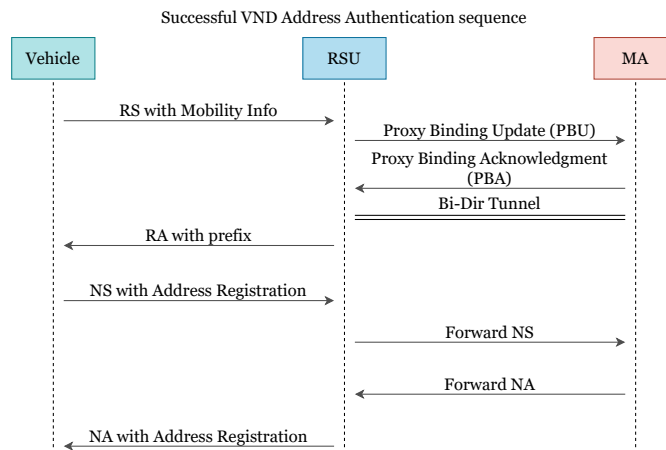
Successful VND Address Authentication sequence

Vehicle

RSU

MA

RS with Mobility Info

Proxy Binding Update (PBU)

Proxy Binding Acknowledgment (PBA)

Bi-Dir Tunnel

RA with prefix

NS with Address Registration

Forward NS

Forward NA

NA with Address Registration